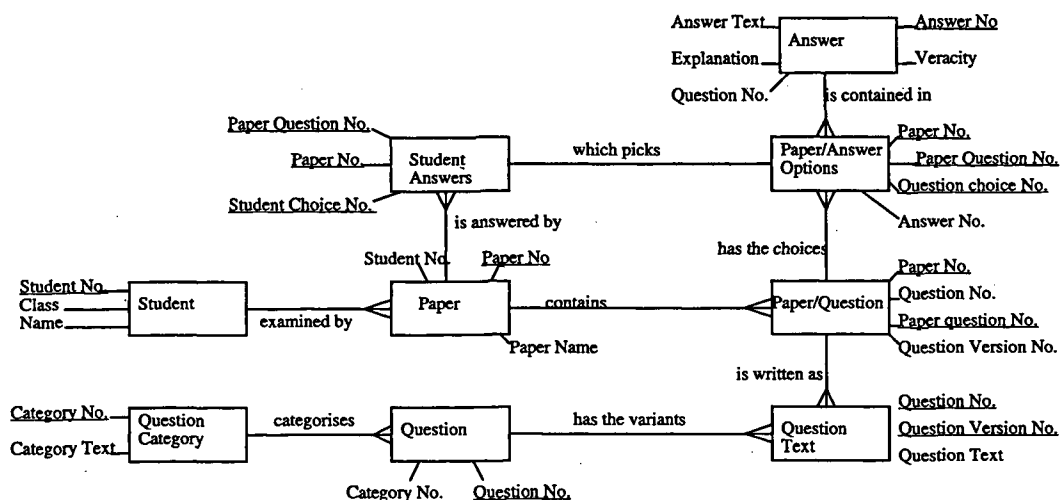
Answer Text
Answer No
Answer
Explanation
Veracity
Question No.
is contained in

Paper Question No.
Paper No.
Student Answers
Student Choice No.
which picks
Paper/Answer Options
Paper No.
Paper Question No.
Question choice No.
Answer No.
is answered by

has the choices

Student No.
Paper No
Student No.
Class
Name
Student
examined by
Paper
contains
Paper Name
Paper/Question
Paper No.
Question No.
Paper question No.
Question Version No.

is written as

Category No.
Category Text
Question Category
categorises
Question
has the variants
Question Text
Question No.
Question Version No.
Question Text
Category No.
Question No.